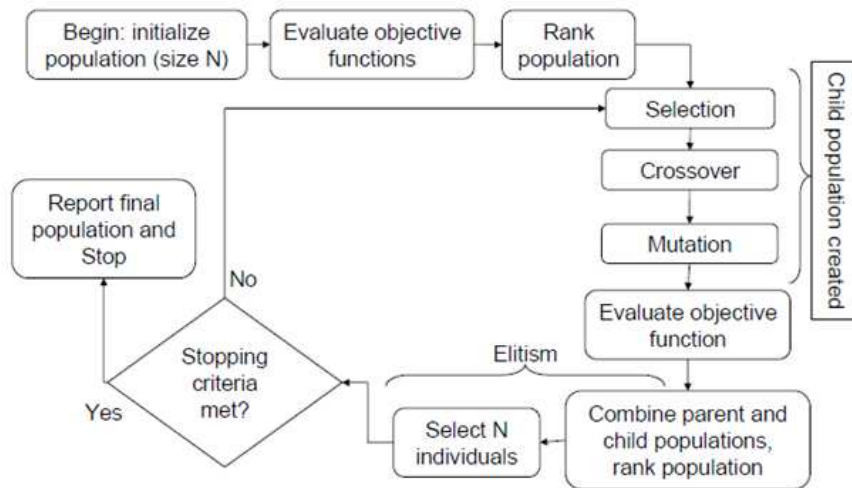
Begin: initialize population (size N)

Evaluate objective functions

Rank population

Selection

Crossover

Mutation

Child population created

Report final population and Stop

No

Stopping criteria met?

Yes

Evaluate objective function

Elitism

Select N individuals

Combine parent and child populations, rank population